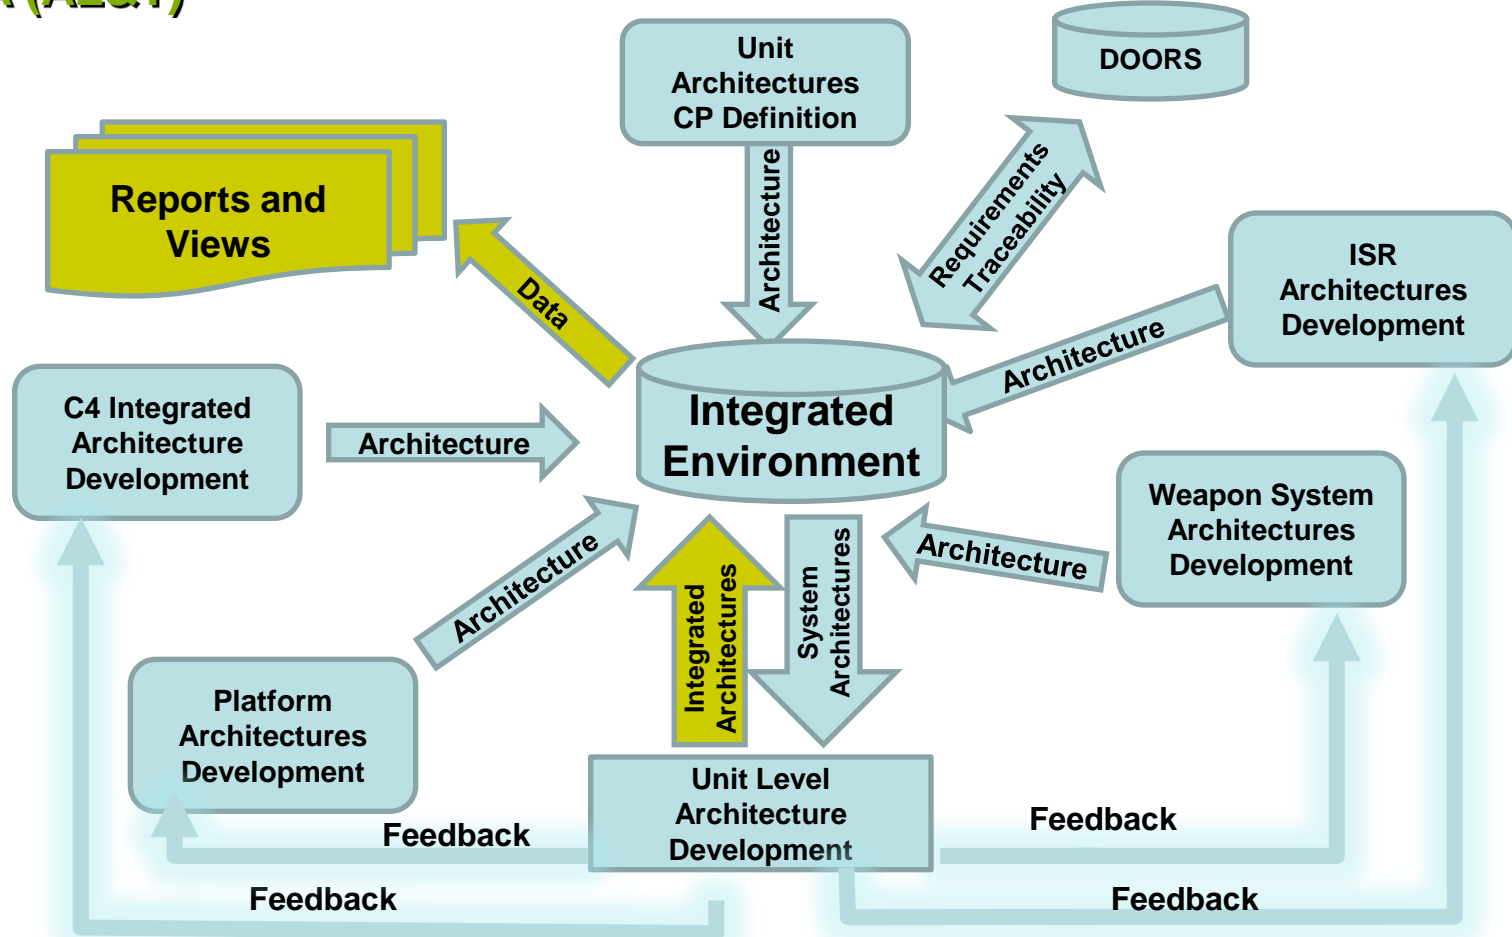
Unit Architectures CP Definition

DOORS

Reports and Views

Data

Architecture

Requirements Traceability

ISR Architectures Development

Architecture

C4 Integrated Architecture Development

Architecture

Integrated Environment

Weapon System Architectures Development

Architecture

Architecture

Integrated Architectures

System Architectures

Platform Architectures Development

Unit Level Architecture Development

Feedback

Feedback

Feedback

Feedback